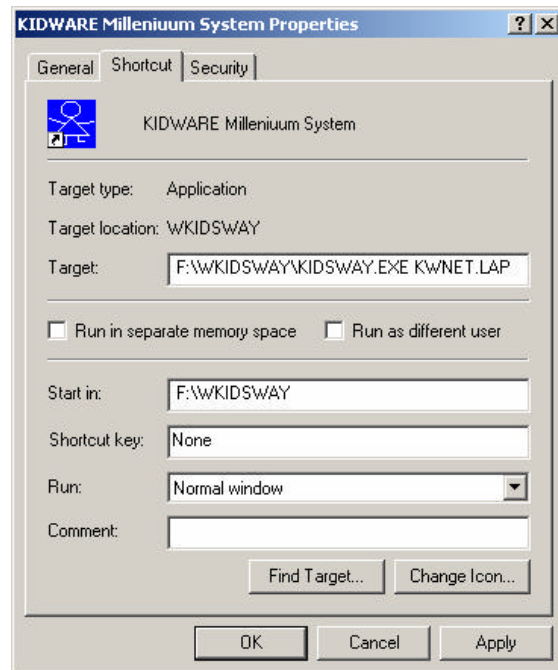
KIDWARE Millenium System Properties

?

General Shortcut Security

KIDWARE Millenium System

Target type: Application

Target location: WKIDSWAY

Target: F:\WKIDSWAY\KIDSWAY.EXE KWNET.LAP

Run in separate memory space

Run as different user

Start in: F:\WKIDSWAY

Shortcut key: None

Run: Normal window

Comment:

Find Target...

Change Icon...

OK

Cancel

Apply